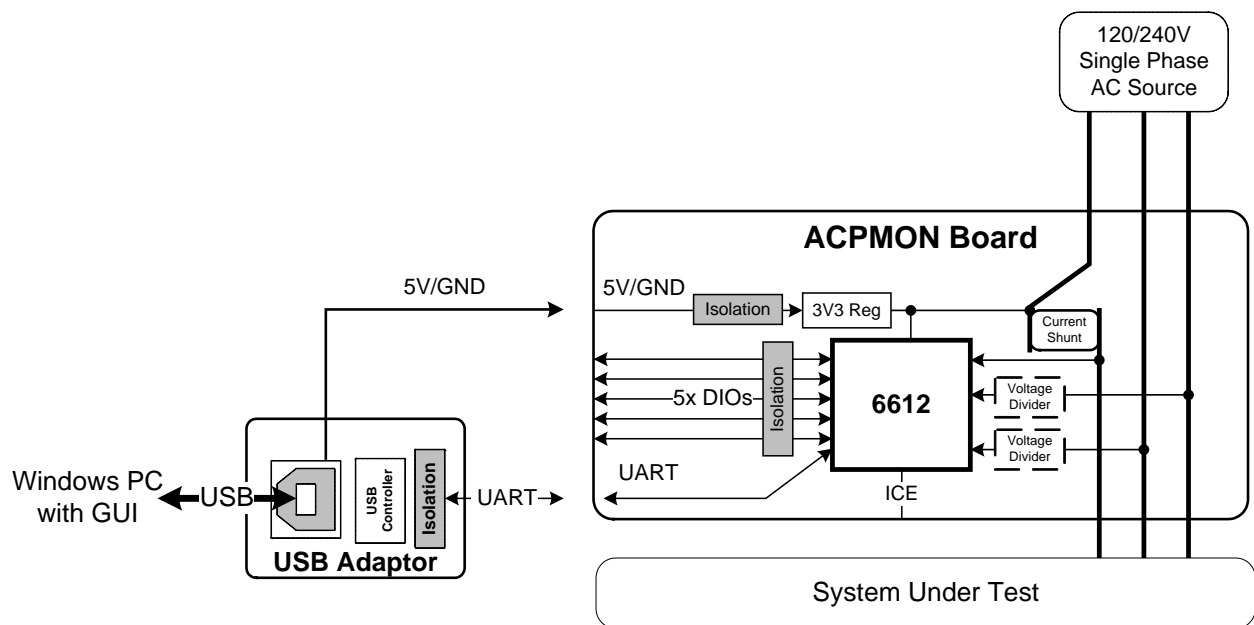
120/240V
Single Phase
AC Source

ACPMON Board

5V/GND

5V/GND

Isolation

3V3 Reg

Current Shunt

5x DIOs

Isolation

6612

Voltage Divider

Voltage Divider

UART

ICE

Windows PC with GUI

USB

USB Controller

Isolation

UART

USB Adaptor

System Under Test